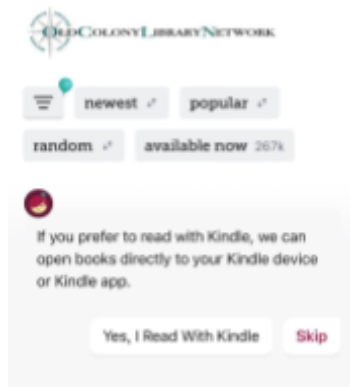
OLD COLONY LIBRARY NETWORK

newest

popular

random

available now 267k

If you prefer to read with Kindle, we can open books directly to your Kindle device or Kindle app.

Yes, I Read With Kindle

Skip